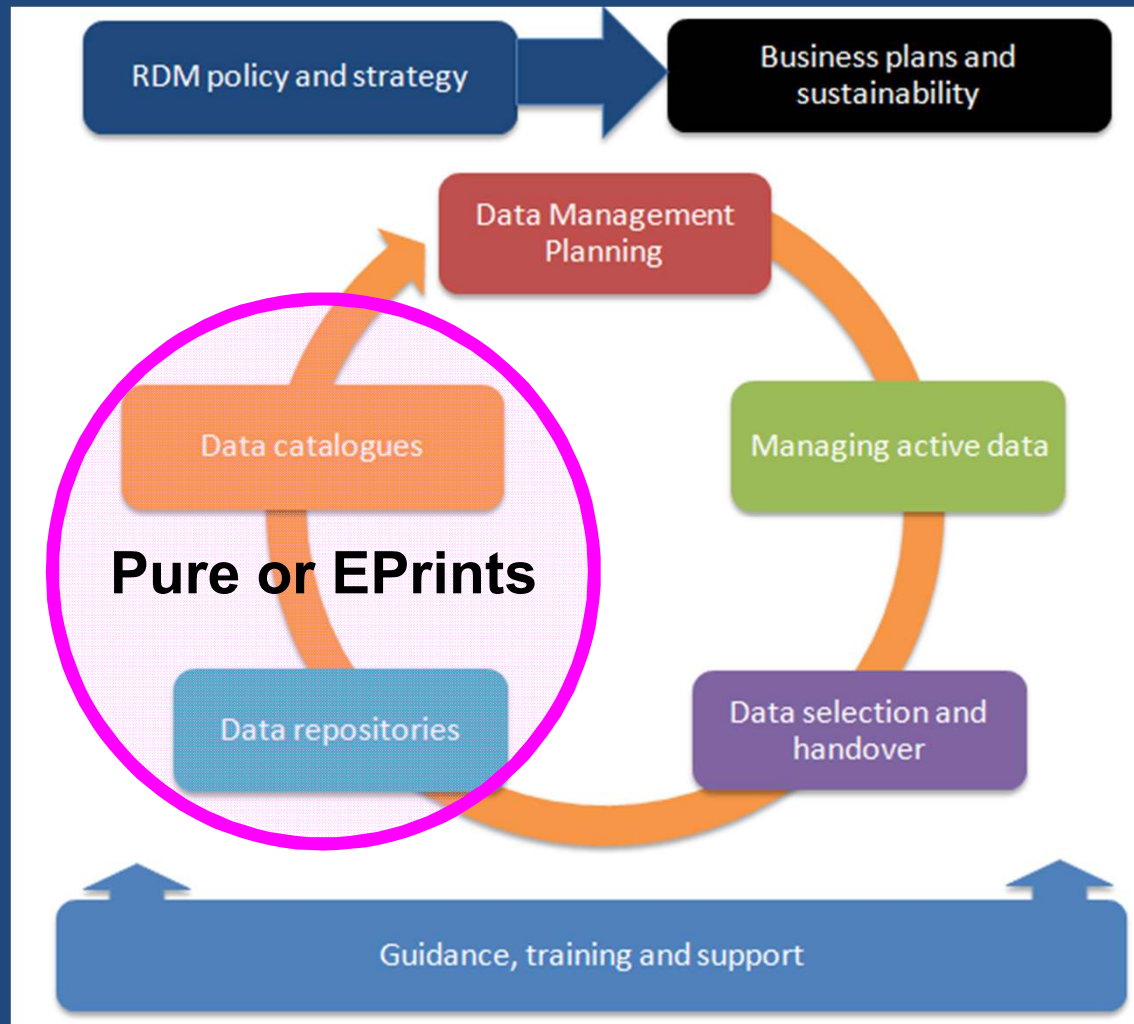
RDM policy and strategy

Business plans and sustainability

Data Management Planning

Managing active data

Data selection and handover

Data repositories

Data catalogues

Pure or EPrints

Guidance, training and support